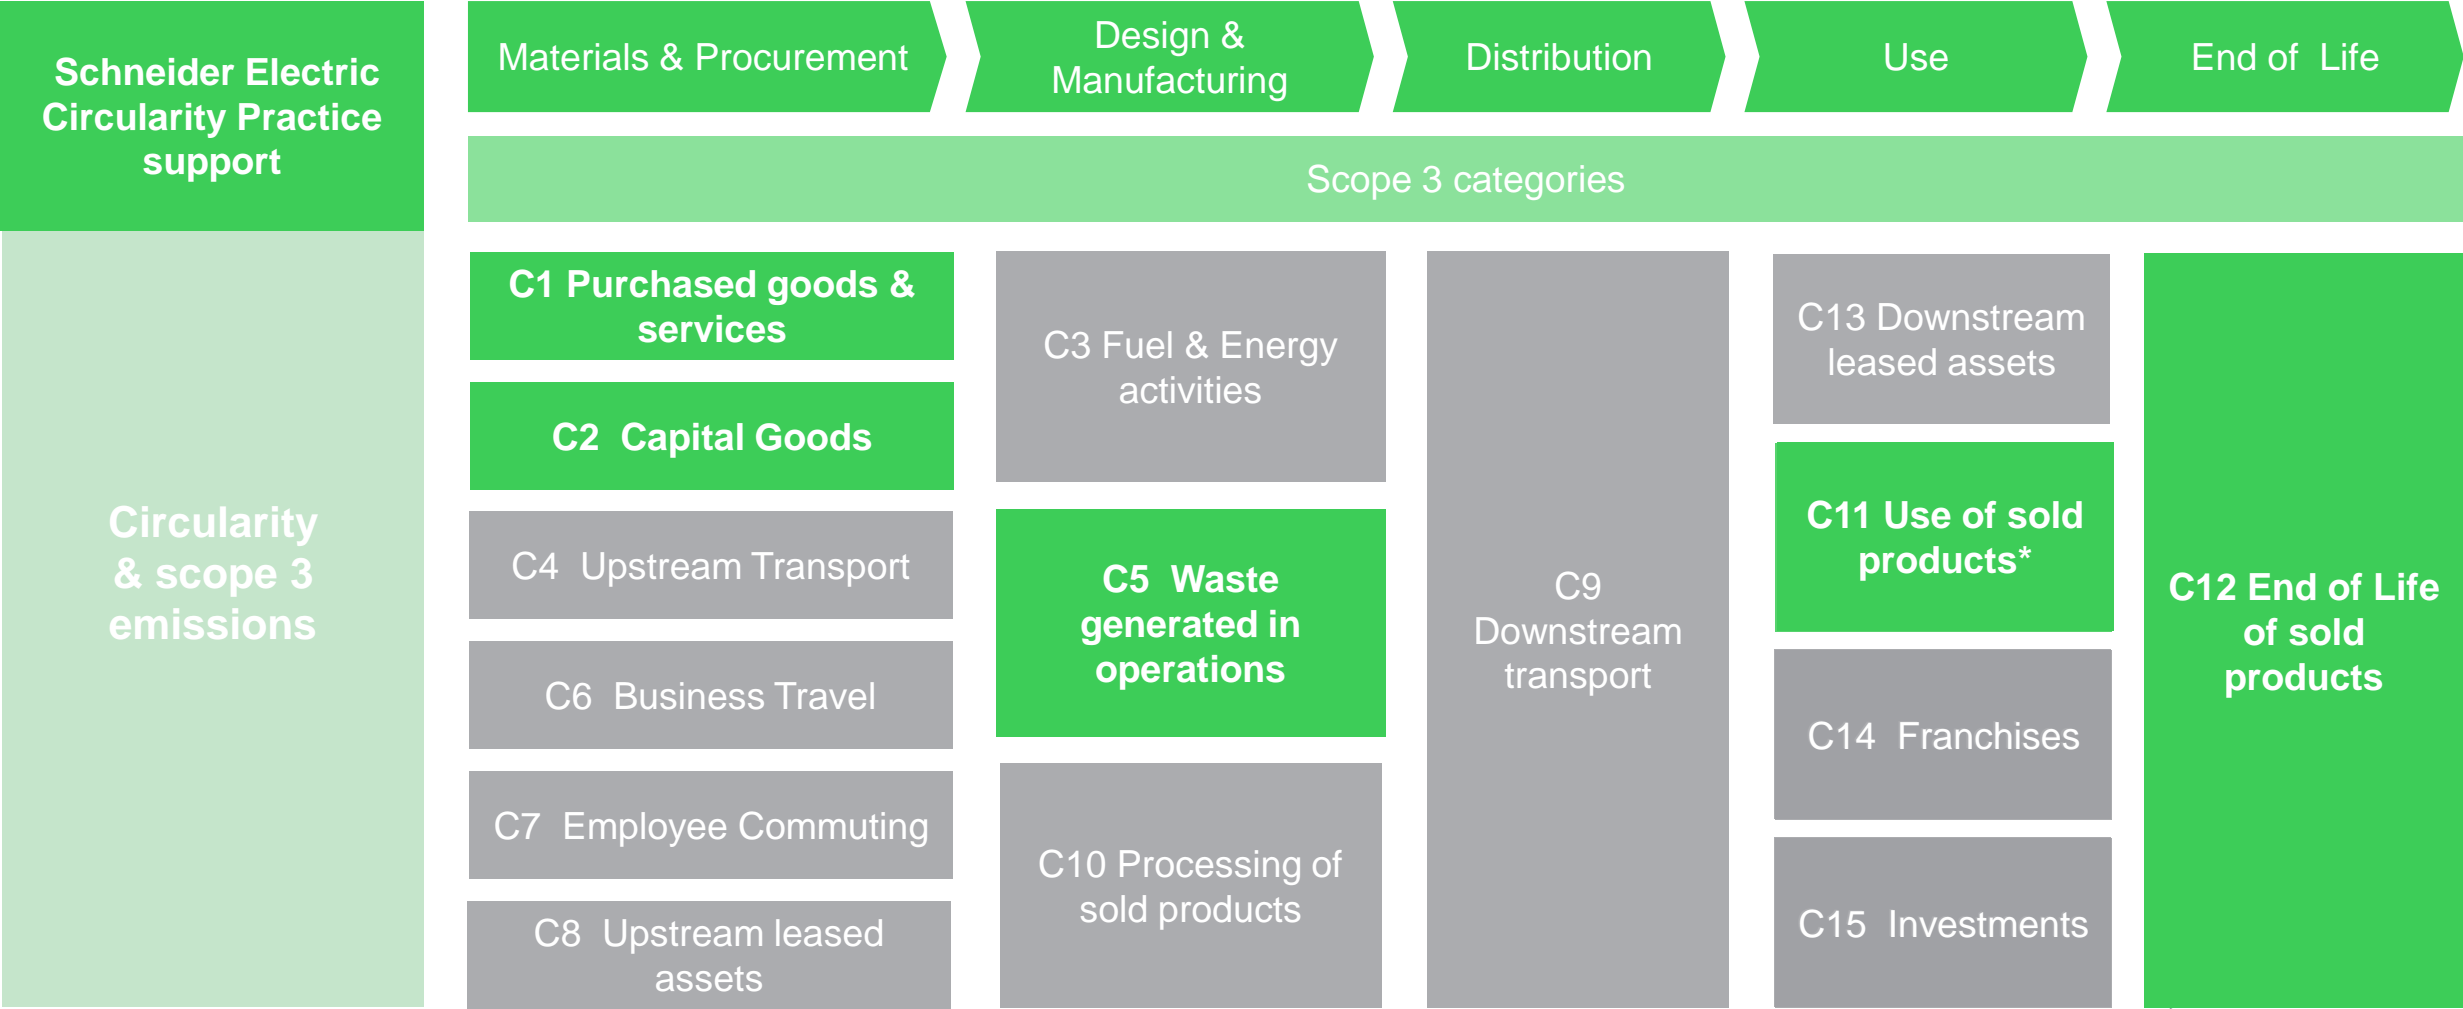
Schneider Electric Circularity Practice support

Materials & Procurement

Design & Manufacturing

Distribution

Use

End of Life

Scope 3 categories

Circularity & scope 3 emissions

C1 Purchased goods & services

C2 Capital Goods

C4 Upstream Transport

C6 Business Travel

C7 Employee Commuting

C8 Upstream leased assets

C3 Fuel & Energy activities

C5 Waste generated in operations

C10 Processing of sold products

C9 Downstream transport

C13 Downstream leased assets

C11 Use of sold products*

C14 Franchises

C15 Investments

C12 End of Life of sold products